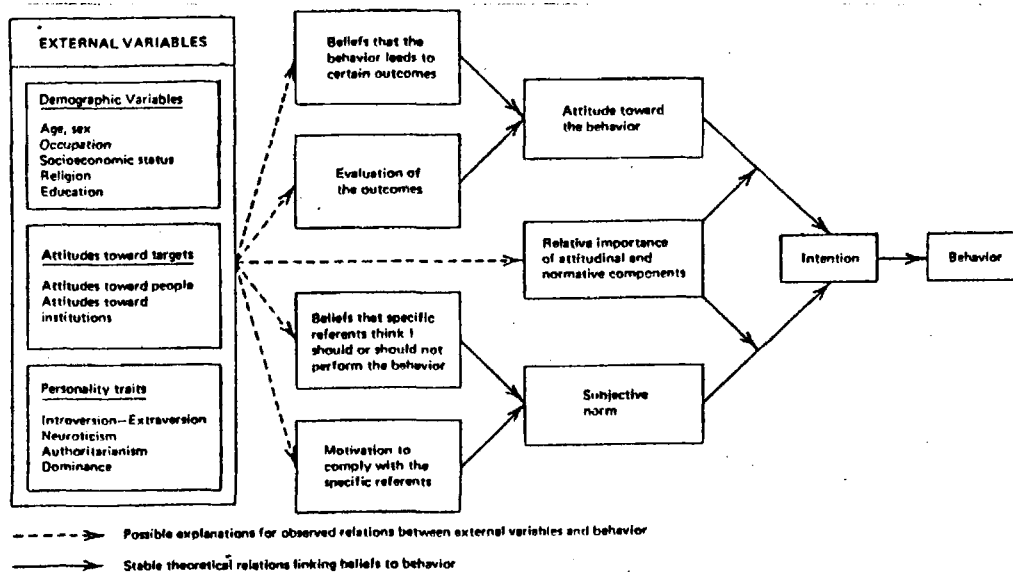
EXTERNAL VARIABLES

Demographic Variables

Age, sex
Occupation
Socioeconomic status
Religion
Education

Attitudes toward targets

Attitudes toward people
Attitudes toward institutions

Personality traits

Introversion–Extraversion
Neuroticism
Authoritarianism
Dominance

Beliefs that the behavior leads to certain outcomes

Evaluation of the outcomes

Beliefs that specific referents think I should or should not perform the behavior

Motivation to comply with the specific referents

Attitude toward the behavior

Relative importance of attitudinal and normative components

Subjective norm

Intention

Behavior

Possible explanations for observed relations between external variables and behavior

Stable theoretical relations linking beliefs to behavior